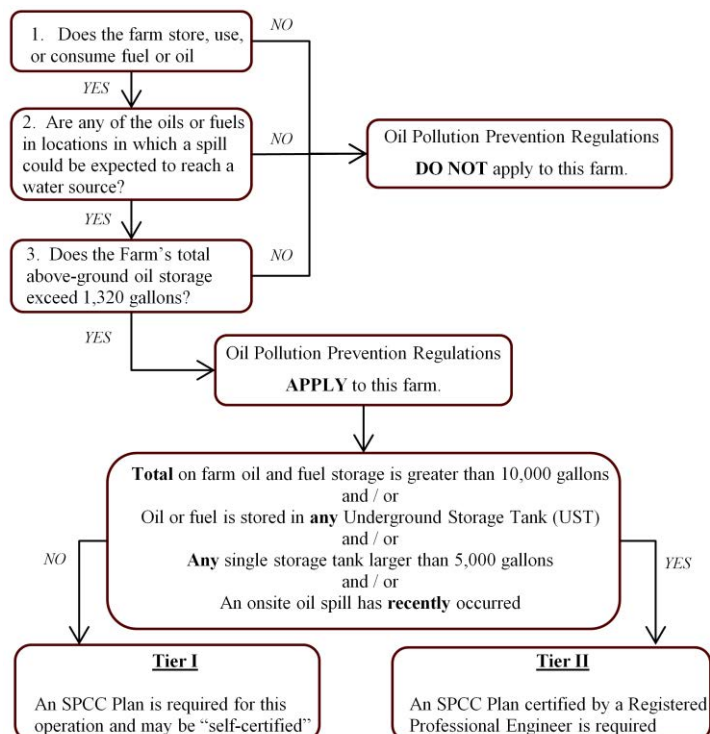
1. Does the farm store, use, or consume fuel or oil

NO

YES

2. Are any of the oils or fuels in locations in which a spill could be expected to reach a water source?

NO

Oil Pollution Prevention Regulations

DO NOT apply to this farm.

YES

3. Does the Farm's total above-ground oil storage exceed 1,320 gallons?

NO

YES

Oil Pollution Prevention Regulations

APPLY to this farm.

Total on farm oil and fuel storage is greater than 10,000 gallons
and / or
Oil or fuel is stored in any Underground Storage Tank (UST)
and / or
Any single storage tank larger than 5,000 gallons
and / or
An onsite oil spill has recently occurred

NO

YES

Tier I

An SPCC Plan is required for this operation and may be "self-certified"

Tier II

An SPCC Plan certified by a Registered Professional Engineer is required